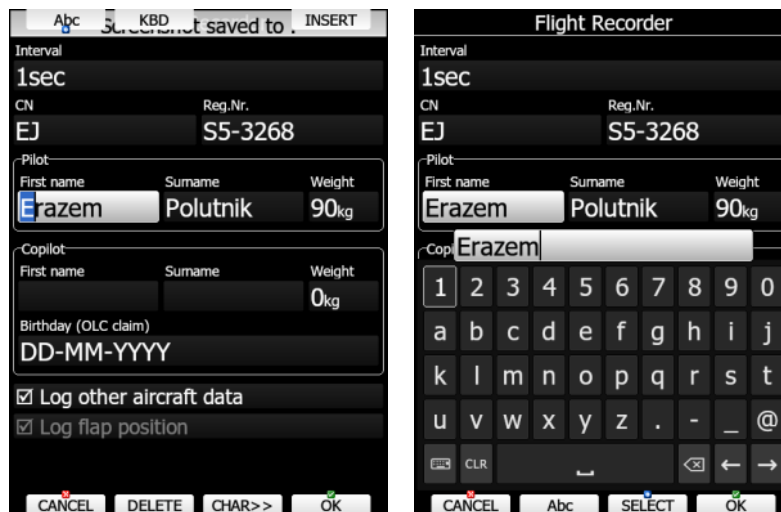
Abc KBD INSERT
Sc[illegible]t saved to .
Interval
1sec
CN
EJ
Reg.Nr.
S5-3268
Pilot
First name
Erazem
Surname
Polutnik
Weight
90kg
Copilot
First name
Surname
Weight
0kg
Birthday (OLC claim)
DD-MM-YYYY
☑ Log other aircraft data
☑ Log flap position
CANCEL DELETE CHAR>> OK

Flight Recorder
Interval
1sec
CN
EJ
Reg.Nr.
S5-3268
Pilot
First name
Erazem
Surname
Polutnik
Weight
90kg
Cop Erazem
1 2 3 4 5 6 7 8 9 0
a b c d e f g h i j
k l m n o p q r s t
u v w x y z . - _ @
CLR ← →
CANCEL Abc SELECT OK